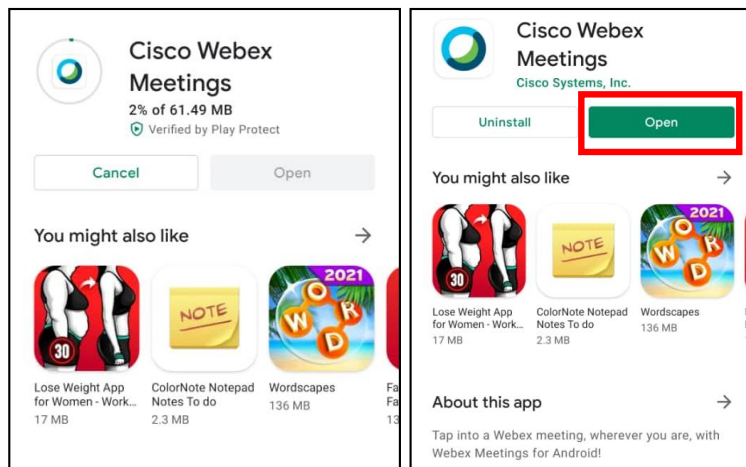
Cisco Webex Meetings
2% of 61.49 MB
Verified by Play Protect

Cancel
Open

You might also like →

30
NOTE
2021
WORD

Lose Weight App for Women - Work...
17 MB

ColorNote Notepad Notes To do
2.3 MB

Wordscapes
136 MB

Fa
Fa
13

Cisco Webex Meetings
Cisco Systems, Inc.

Uninstall
Open

You might also like →

30
NOTE
2021
WORD

Lose Weight App for Women - Work...
17 MB

ColorNote Notepad Notes To do
2.3 MB

Wordscapes
136 MB

About this app →

Tap into a Webex meeting, wherever you are, with Webex Meetings for Android!